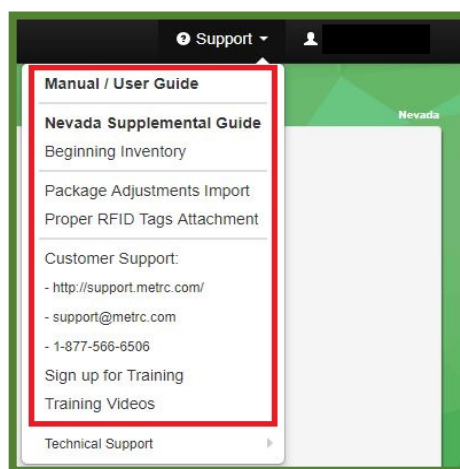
Support

Nevada

Manual / User Guide

Nevada Supplemental Guide

Beginning Inventory

Package Adjustments Import

Proper RFID Tags Attachment

Customer Support:

- http://support.metrc.com/

- support@metrc.com

- 1-877-566-6506

Sign up for Training

Training Videos

Technical Support